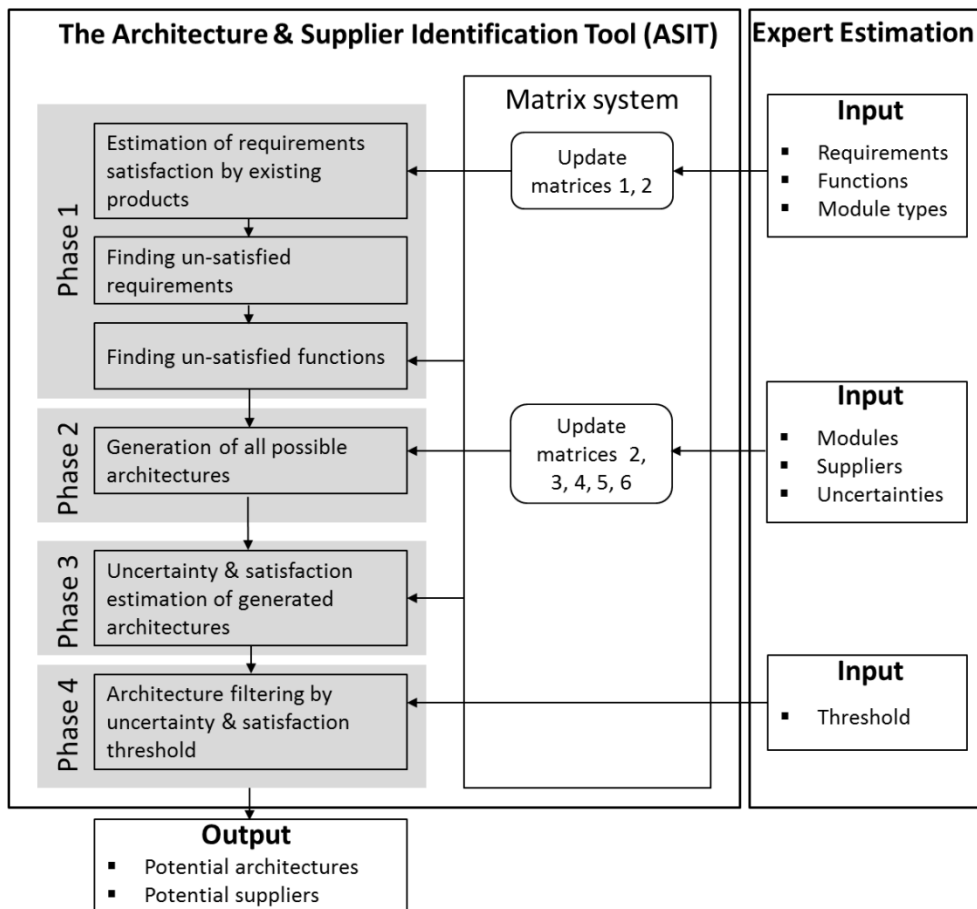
The Architecture & Supplier Identification Tool (ASIT)

Expert Estimation

Phase 1

Estimation of requirements satisfaction by existing products

Finding un-satisfied requirements

Finding un-satisfied functions

Phase 2

Generation of all possible architectures

Phase 3

Uncertainty & satisfaction estimation of generated architectures

Phase 4

Architecture filtering by uncertainty & satisfaction threshold

Matrix system

Update matrices 1, 2

Update matrices 2, 3, 4, 5, 6

Input
▪ Requirements
▪ Functions
▪ Module types

Input
▪ Modules
▪ Suppliers
▪ Uncertainties

Input
▪ Threshold

Output
▪ Potential architectures
▪ Potential suppliers